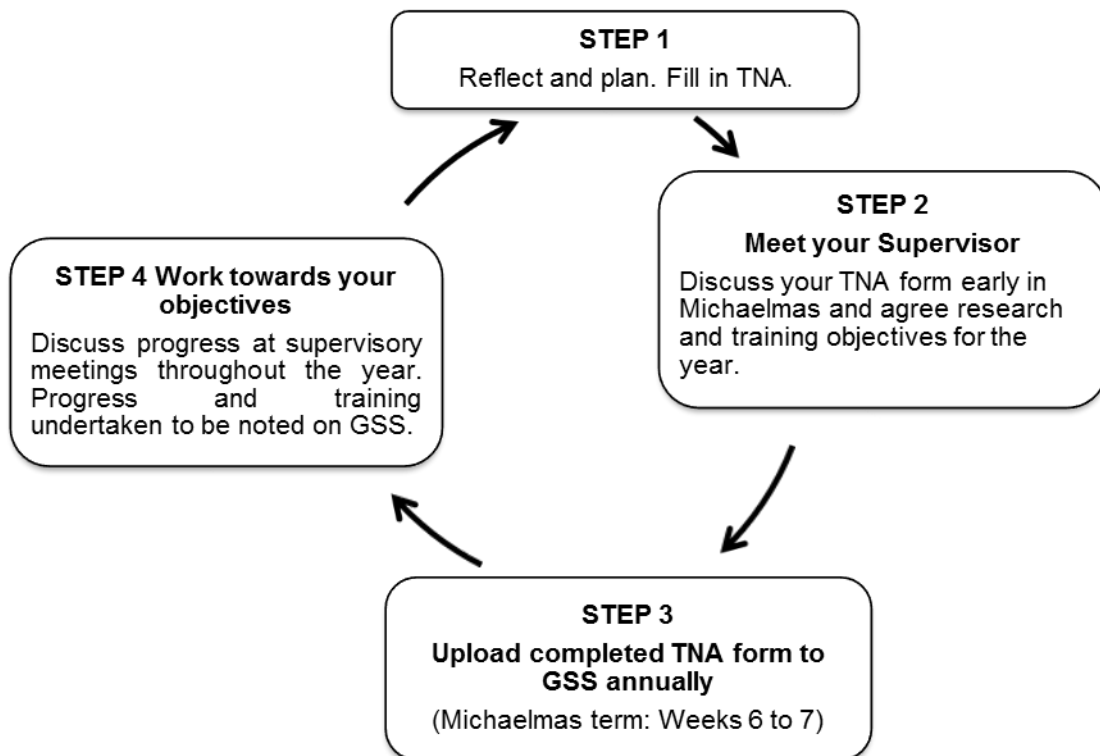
STEP 1
Reflect and plan. Fill in TNA.

STEP 2
Meet your Supervisor
Discuss your TNA form early in Michaelmas and agree research and training objectives for the year.

STEP 3
Upload completed TNA form to GSS annually
(Michaelmas term: Weeks 6 to 7)

STEP 4 Work towards your objectives
Discuss progress at supervisory meetings throughout the year. Progress and training undertaken to be noted on GSS.